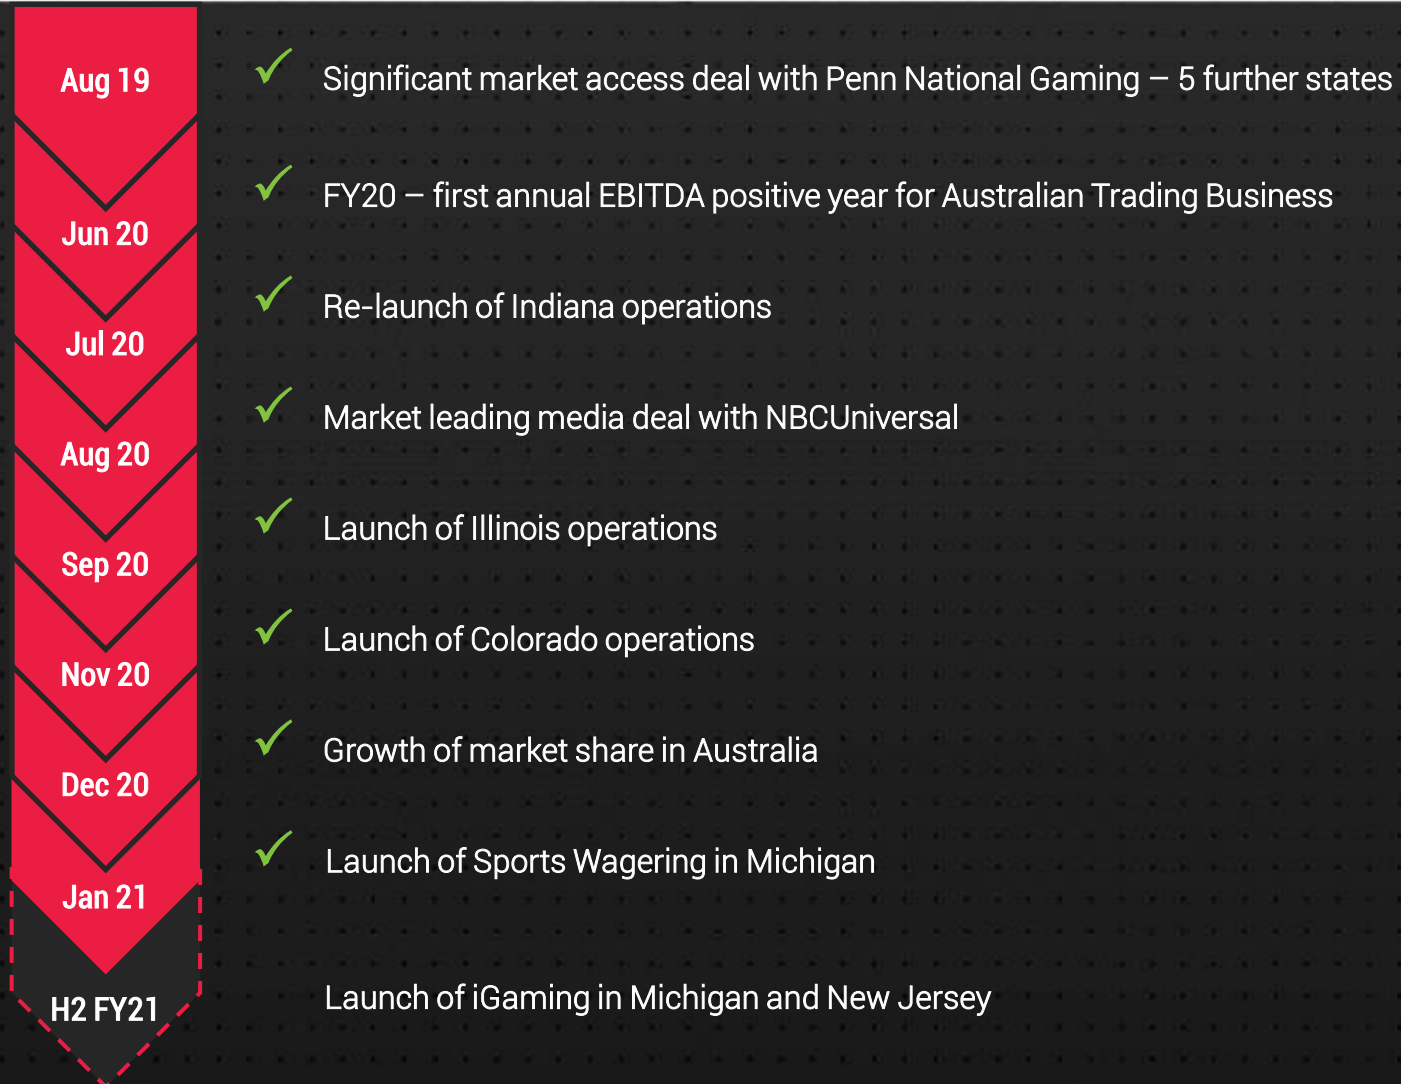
Aug 19

Jun 20

Jul 20

Aug 20

Sep 20

Nov 20

Dec 20

Jan 21

H2 FY21

Significant market access deal with Penn National Gaming – 5 further states

FY20 – first annual EBITDA positive year for Australian Trading Business

Re-launch of Indiana operations

Market leading media deal with NBCUniversal

Launch of Illinois operations

Launch of Colorado operations

Growth of market share in Australia

Launch of Sports Wagering in Michigan

Launch of iGaming in Michigan and New Jersey